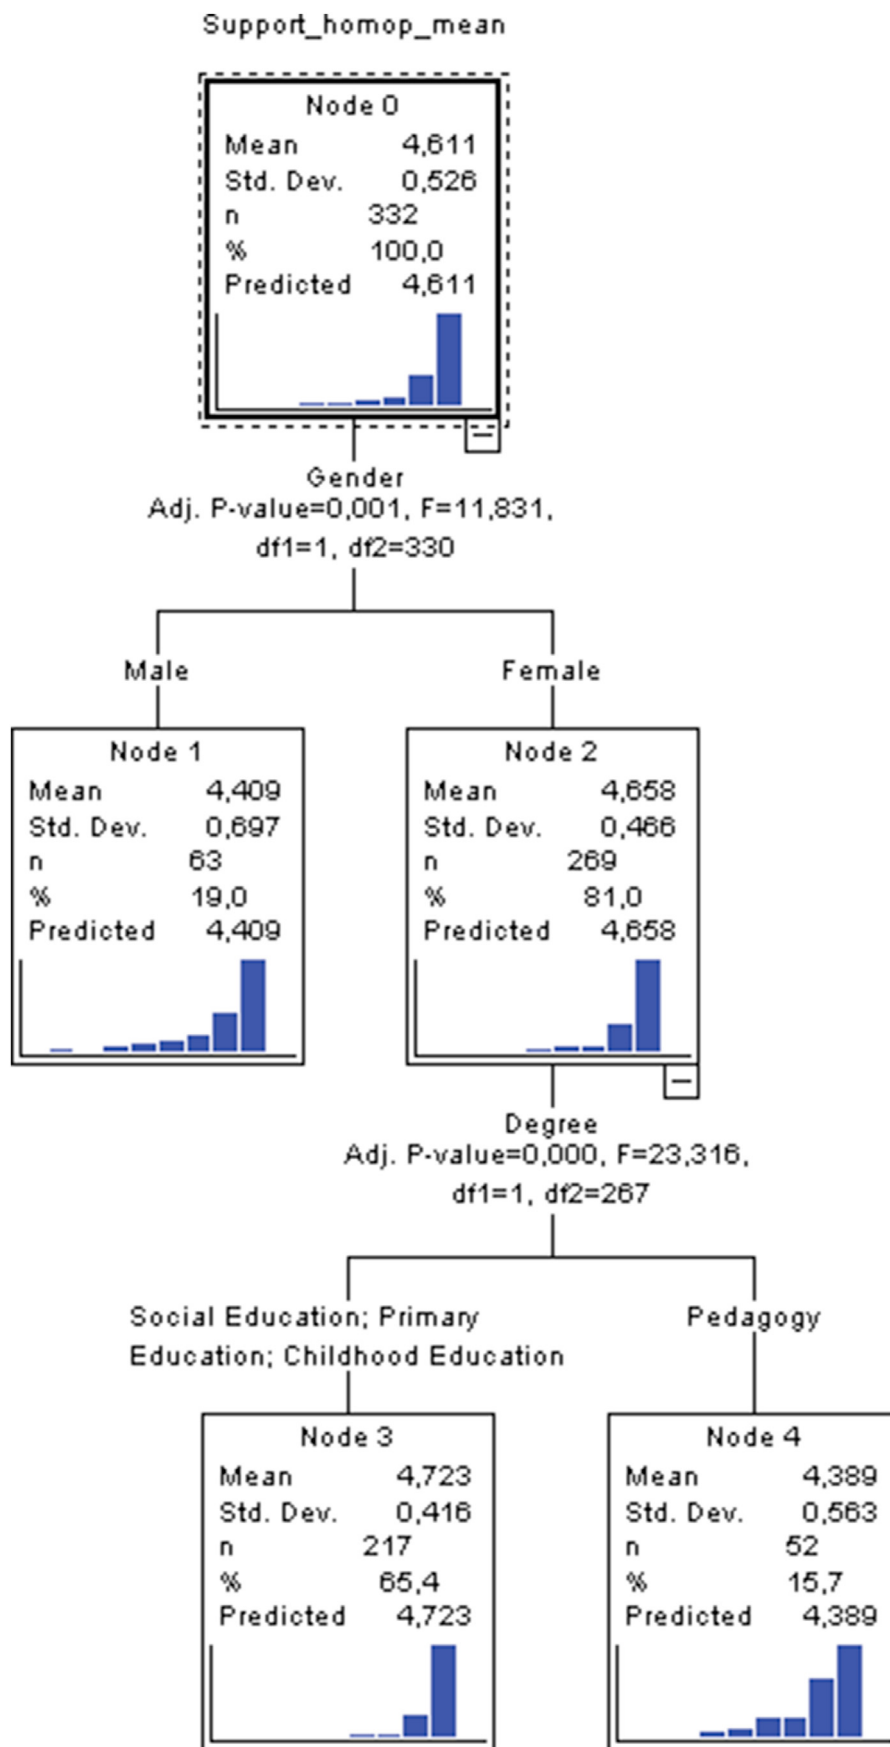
Support_homop_mean

Node 0
Mean 4,611
Std. Dev. 0,526
n 332
% 100,0
Predicted 4,611

Gender
Adj. P-value=0,001, F=11,831, df1=1, df2=330

Male

Female

Node 1
Mean 4,409
Std. Dev. 0,697
n 63
% 19,0
Predicted 4,409

Node 2
Mean 4,658
Std. Dev. 0,466
n 269
% 81,0
Predicted 4,658

Degree
Adj. P-value=0,000, F=23,316, df1=1, df2=267

Social Education; Primary Education; Childhood Education

Pedagogy

Node 3
Mean 4,723
Std. Dev. 0,416
n 217
% 65,4
Predicted 4,723

Node 4
Mean 4,389
Std. Dev. 0,563
n 52
% 15,7
Predicted 4,389